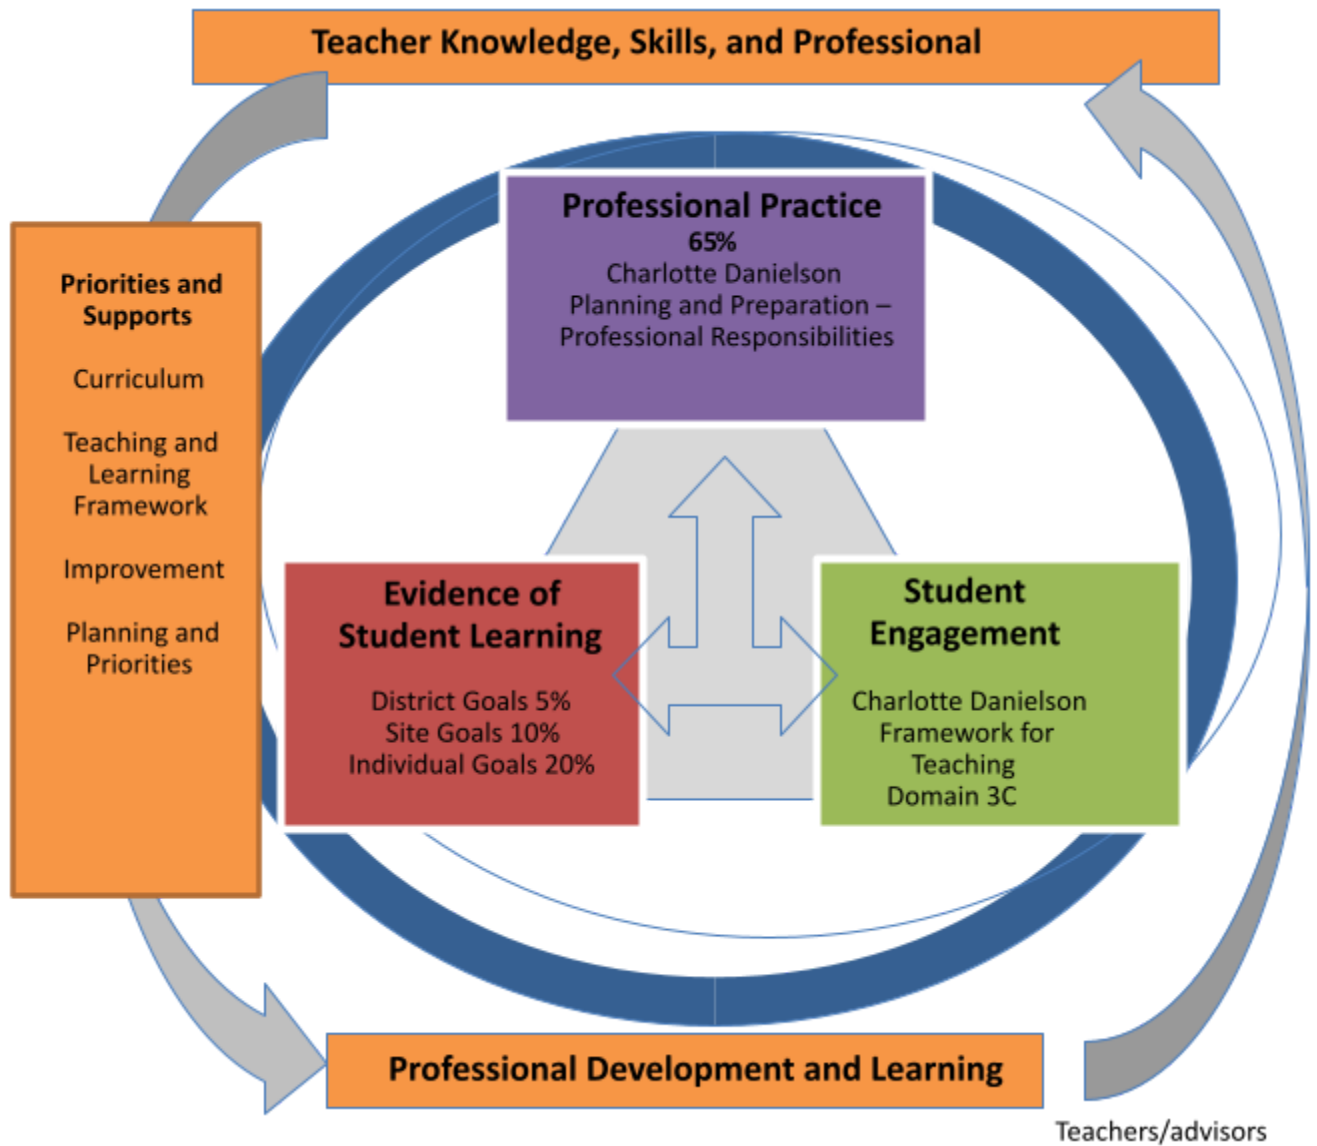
Teacher Knowledge, Skills, and Professional

Priorities and Supports

Curriculum

Teaching and Learning Framework

Improvement

Planning and Priorities

Professional Practice
65%
Charlotte Danielson
Planning and Preparation – Professional Responsibilities

Evidence of Student Learning

District Goals 5%
Site Goals 10%
Individual Goals 20%

Student Engagement

Charlotte Danielson Framework for Teaching Domain 3C

Professional Development and Learning

Teachers/advisors